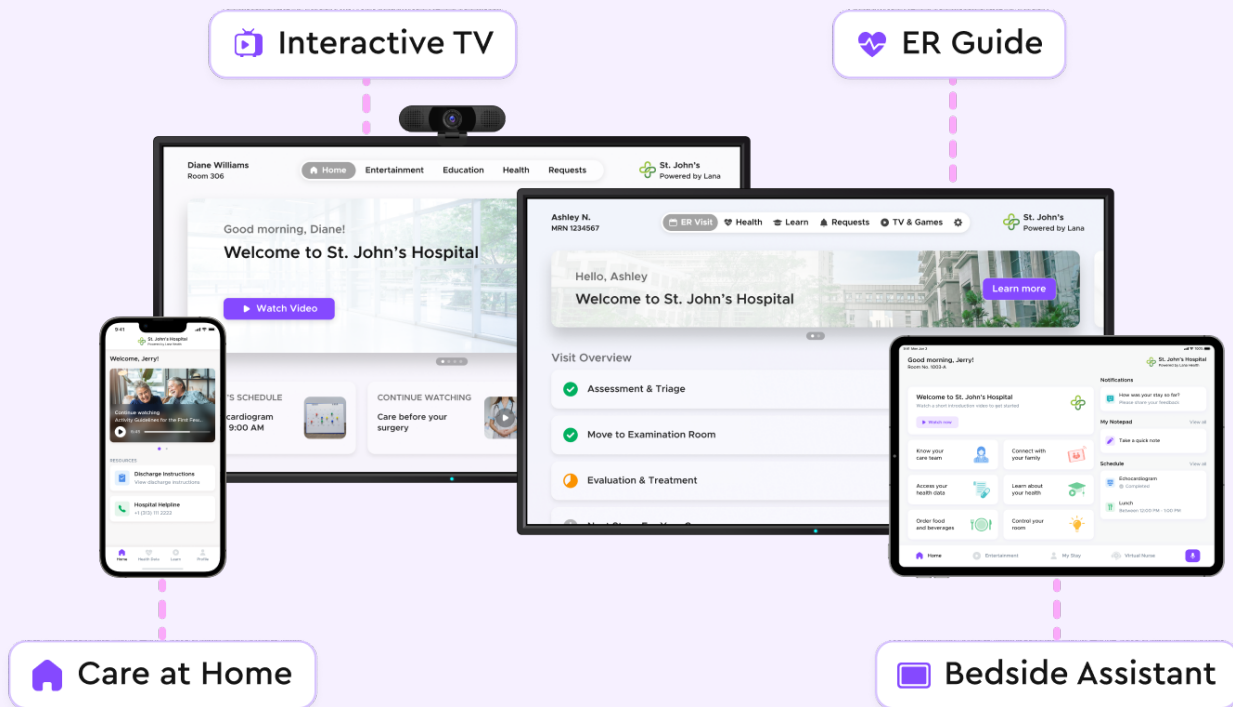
Interactive TV

ER Guide

Diane Williams
Room 306

Home Entertainment Education Health Requests

St. John's
Powered by Lana

Good morning, Diane!
Welcome to St. John's Hospital

Watch Video

'S SCHEDULE
cardiogram
9:00 AM

CONTINUE WATCHING
Care before your surgery

Ashley N.
MRN 1234567

ER Visit Health Learn Requests TV & Games

St. John's
Powered by Lana

Hello, Ashley
Welcome to St. John's Hospital

Learn more

Visit Overview

Assessment & Triage

Move to Examination Room

Evaluation & Treatment

St. John's Hospital

Welcome, Jerry!

Continue watching
Activity Guidelines for the First Few...

RESOURCES

Discharge Instructions
View discharge instructions

Hospital Helpline
+1 (313) 111 2220

Home Health Data Learn Profile

Good morning, Jerry!
Room No. 1003-A

St. John's Hospital

Welcome to St. John's Hospital
Watch a short introduction video to get started

Watch now

Know your care team

Connect with your family

Access your health data

Learn about your health

Order food and beverages

Control your room

Notifications

How was your stay so far?
Please share your feedback

My Notepad
View all

Take a quick note

Schedule
View all

Echocardiogram
Completed

Lunch
Between 12:00 PM - 1:00 PM

Home Entertainment My Stay Virtual Nurse

Care at Home

Bedside Assistant